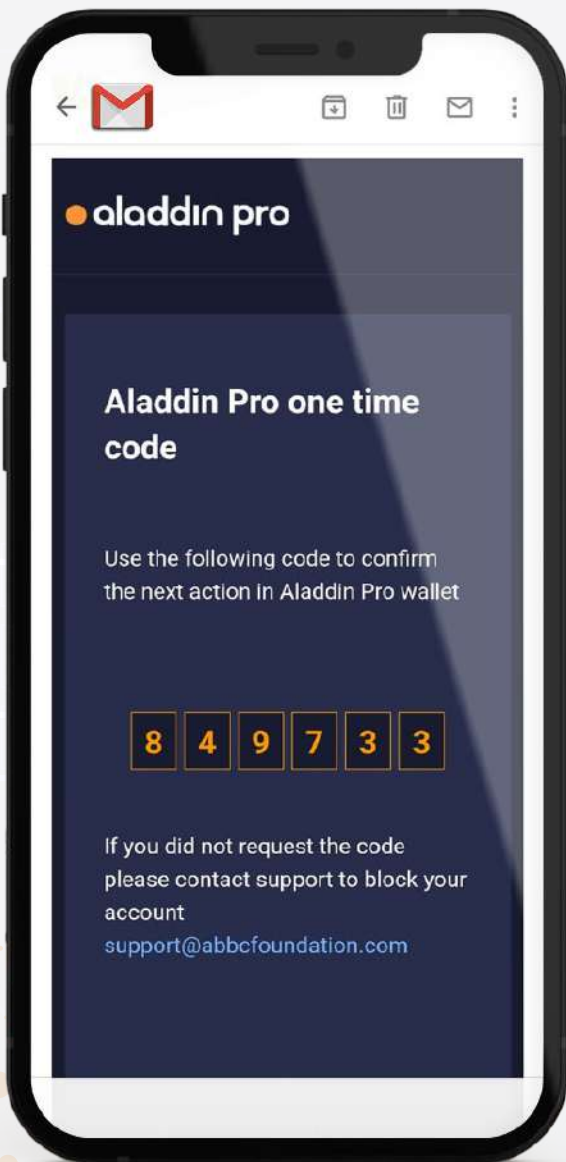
aladdin pro

Aladdin Pro one time code

Use the following code to confirm the next action in Aladdin Pro wallet

8 4 9 7 3 3

If you did not request the code please contact support to block your account
support@abbcfoundation.com